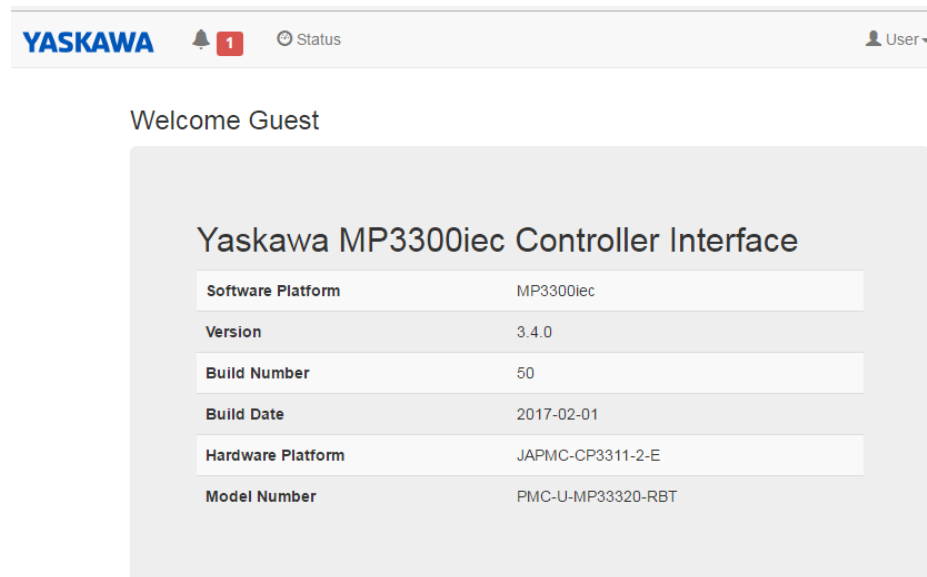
YASKAWA 1 Status User

Welcome Guest

Yaskawa MP3300iec Controller Interface

| | |
|---|---|
| Software Platform | MP3300iec |
| Version | 3.4.0 |
| Build Number | 50 |
| Build Date | 2017-02-01 |
| Hardware Platform | JAPMC-CP3311-2-E |
| Model Number | PMC-U-MP33320-RBT |